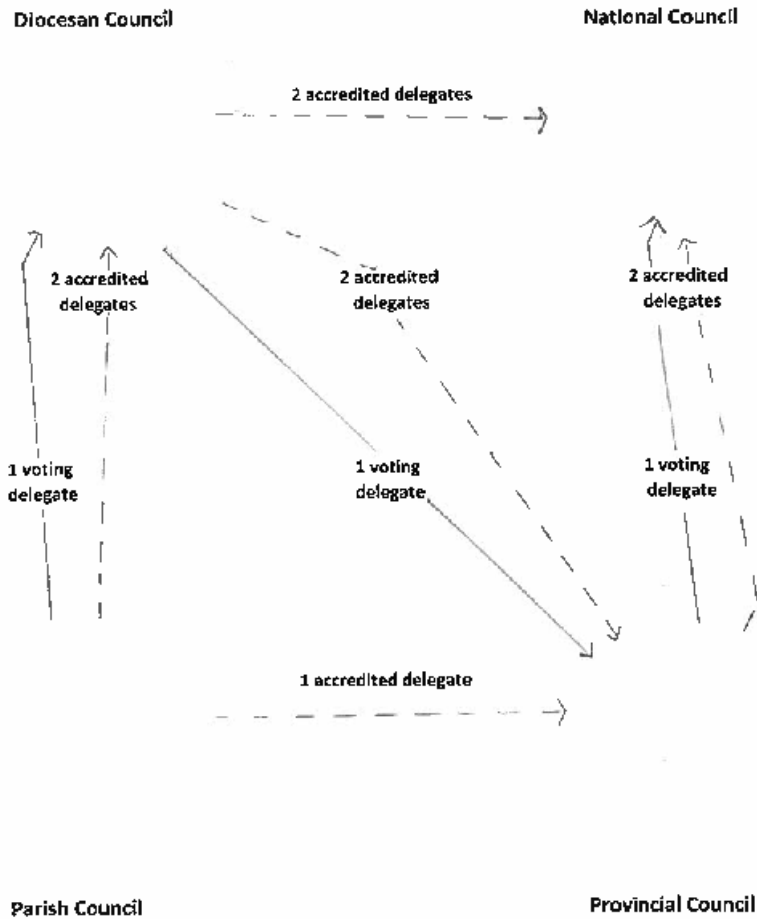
Diocesan Council

National Council

2 accredited delegates

2 accredited delegates

2 accredited delegates

2 accredited delegates

1 voting delegate

1 voting delegate

1 voting delegate

1 accredited delegate

Parish Council

Provincial Council